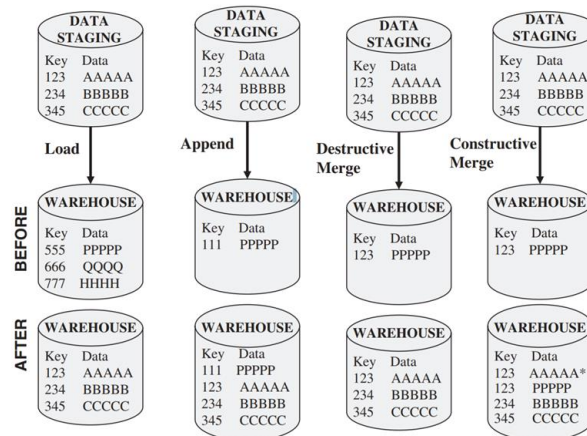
DATA STAGING
Key Data
123 AAAAA
234 BBBBB
345 CCCCC

Load

BEFORE

WAREHOUSE
Key Data
555 PPPPP
666 QQQQ
777 HHHH

AFTER

WAREHOUSE
Key Data
123 AAAAA
234 BBBBB
345 CCCCC

DATA STAGING
Key Data
123 AAAAA
234 BBBBB
345 CCCCC

Append

WAREHOUSE
Key Data
111 PPPPP

WAREHOUSE
Key Data
111 PPPPP
123 AAAAA
234 BBBBB
345 CCCCC

DATA STAGING
Key Data
123 AAAAA
234 BBBBB
345 CCCCC

Destructive Merge

WAREHOUSE
Key Data
123 PPPPP

WAREHOUSE
Key Data
123 AAAAA
234 BBBBB
345 CCCCC

DATA STAGING
Key Data
123 AAAAA
234 BBBBB
345 CCCCC

Constructive Merge

WAREHOUSE
Key Data
123 PPPPP

WAREHOUSE
Key Data
123 AAAAA*
123 PPPPP
234 BBBBB
345 CCCCC